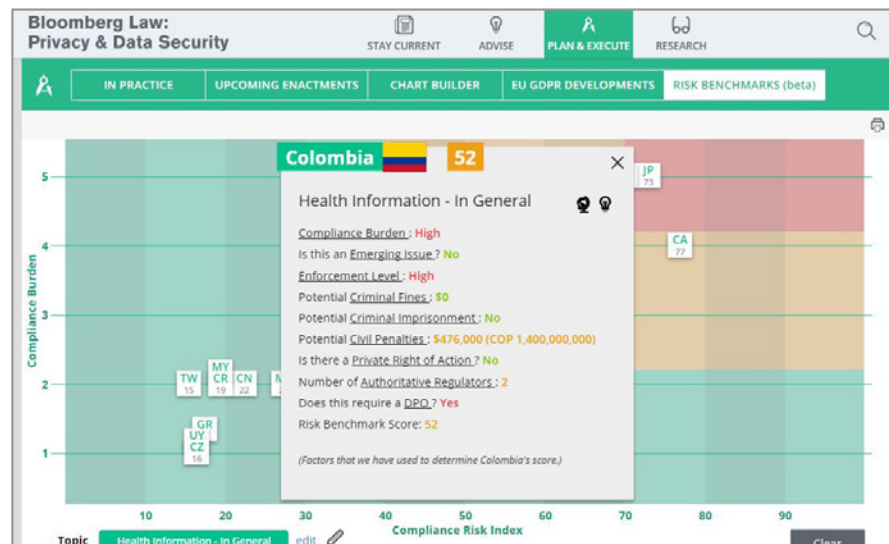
Bloomberg Law:
Privacy & Data Security

STAY CURRENT
ADVISE
PLAN & EXECUTE
RESEARCH

IN PRACTICE
UPCOMING ENACTMENTS
CHART BUILDER
EU GDPR DEVELOPMENTS
RISK BENCHMARKS (beta)

Colombia 52

Health Information - In General

Compliance Burden : High
Is this an Emerging Issue ? No
Enforcement Level : High
Potential Criminal Fines : $0
Potential Criminal Imprisonment : No
Potential Civil Penalties : $476,000 (COP 1,400,000,000)
Is there a Private Right of Action ? No
Number of Authoritative Regulators : 2
Does this require a DPO ? Yes
Risk Benchmark Score: 52

(Factors that we have used to determine Colombia's score.)

JP 73
CA 77
TW 15
MY
CR 19
CN 22
M
GR
UY
CZ 16

Compliance Burden
5
4
3
2
1

10
20
30
40
50
60
70
80
90
Compliance Risk Index

Topic
Health Information - In General
edit
Clear